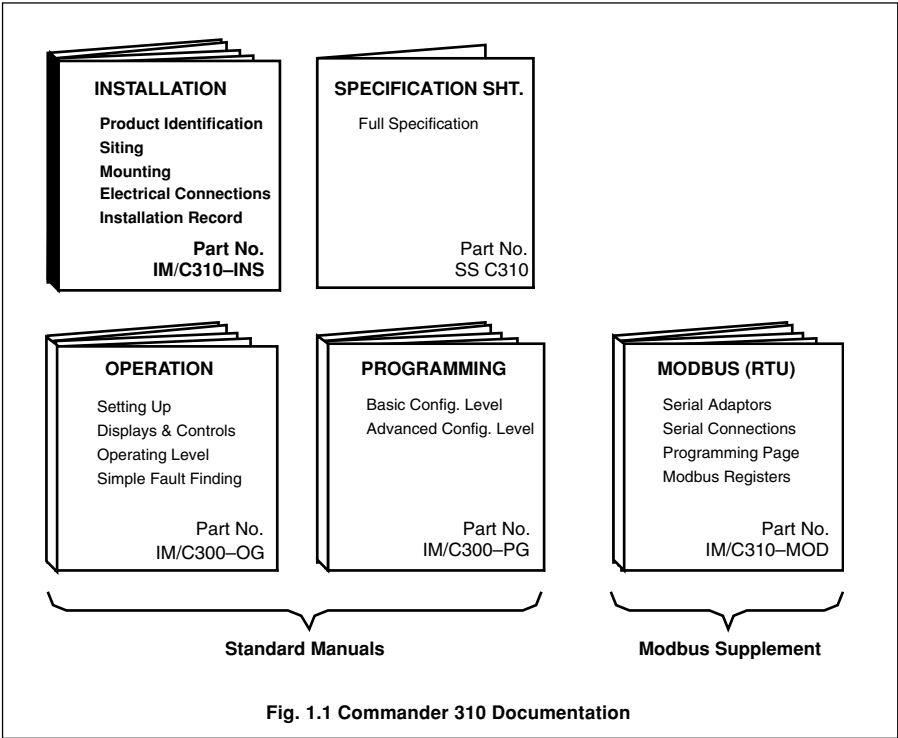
INSTALLATION

Product Identification
Siting
Mounting
Electrical Connections
Installation Record

Part No.
IM/C310–INS

SPECIFICATION SHT.

Full Specification

Part No.
SS C310

OPERATION

Setting Up
Displays & Controls
Operating Level
Simple Fault Finding

Part No.
IM/C300–OG

PROGRAMMING

Basic Config. Level
Advanced Config. Level

Part No.
IM/C300–PG

MODBUS (RTU)

Serial Adaptors
Serial Connections
Programming Page
Modbus Registers

Part No.
IM/C310–MOD

Standard Manuals

Modbus Supplement

Fig. 1.1 Commander 310 Documentation